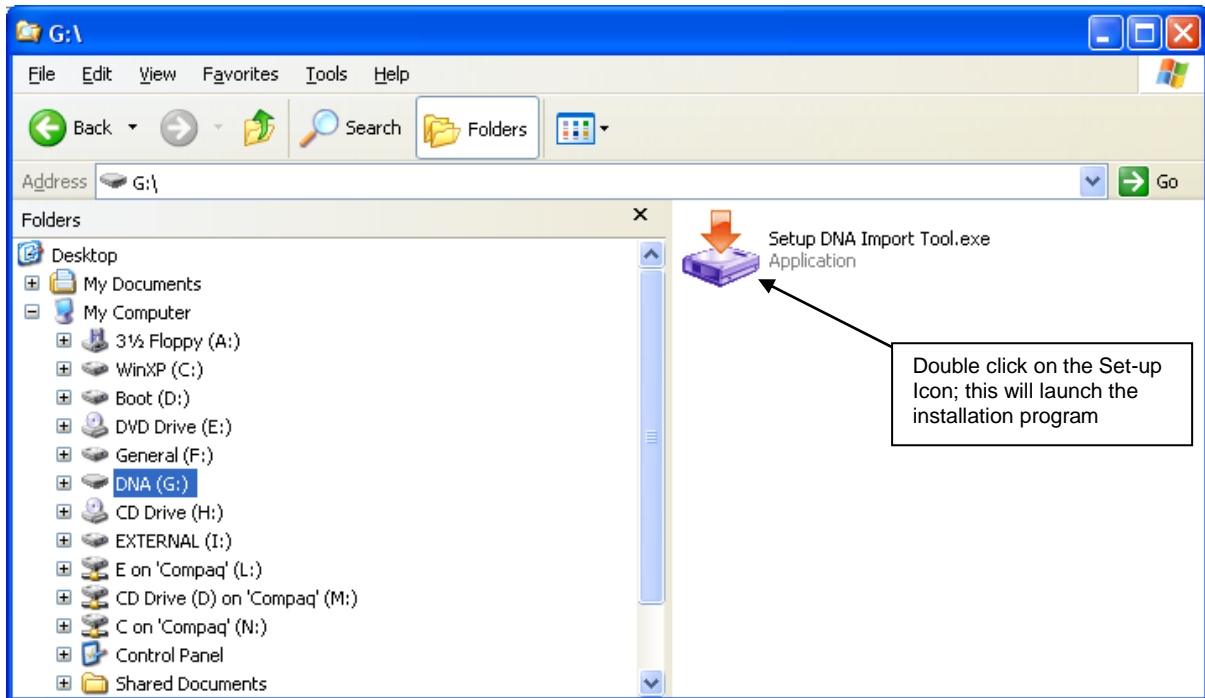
G:\

File Edit View Favorites Tools Help

Back Search Folders

Address G:\ Go

Folders

Desktop
My Documents
My Computer
3½ Floppy (A:)
WinXP (C:)
Boot (D:)
DVD Drive (E:)
General (F:)
DNA (G:)
CD Drive (H:)
EXTERNAL (I:)
E on 'Compaq' (L:)
CD Drive (D) on 'Compaq' (M:)
C on 'Compaq' (N:)
Control Panel
Shared Documents

Setup DNA Import Tool.exe
Application

Double click on the Set-up Icon; this will launch the installation program